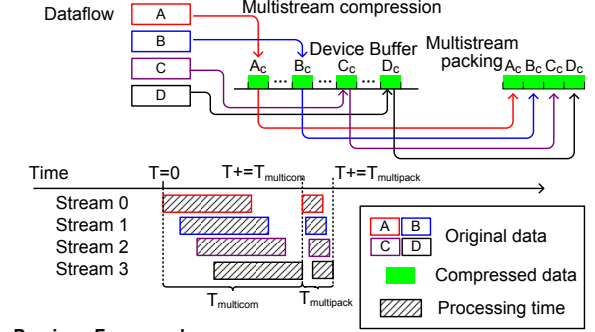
Dataflow

A

B

C

D

Multistream compression

Device Buffer

$A_c$ $B_c$ ... $C_c$ ... $D_c$

Multistream packing

$A_c$ $B_c$ $C_c$ $D_c$

Time

T=0

T+=$T_{multicom}$

T+=$T_{multipack}$

Stream 0

Stream 1

Stream 2

Stream 3

$T_{multicom}$

$T_{multipack}$

A B C D Original data

Compressed data

Processing time